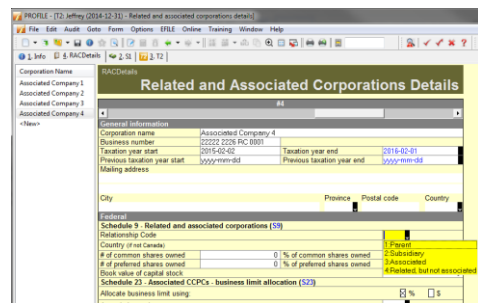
PROFILE - [T2: Jeffrey (2014-12-31) - Related and associated corporations details]

File Edit Audit Goto Form Options EFILE Online Training Window Help

1. Info | 8. RACDetails | 2. S1 | 2. T2

Corporation Name
Associated Company 1
Associated Company 2
Associated Company 3
Associated Company 4
<New>

RACDetails

Related and Associated Corporations Details

#4

General information

| | | | |
|---|---|---|---|
| Corporation name | Associated Company 4 | | |
| Business number | 22222 2226 RC 0001 | | |
| Taxation year start | 2015-02-02 | Taxation year end | 2016-02-01 |
| Previous taxation year start | yyyy-mm-dd | Previous taxation year end | yyyy-mm-dd |

Mailing address

City | Province | Postal code | Country

Federal

Schedule 9 - Related and associated corporations (S9)

Relationship Code

Country (if not Canada)

| | | | |
|---|---|---|---|
| # of common shares owned | 0 | % of common shares owned | |
| # of preferred shares owned | 0 | % of preferred shares owned | |

Book value of capital stock

1:Parent
2:Subsidiary
3:Associated
4:Related, but not associated

Schedule 23 - Associated CCPCs - business limit allocation (S23)

Allocate business limit using: % $